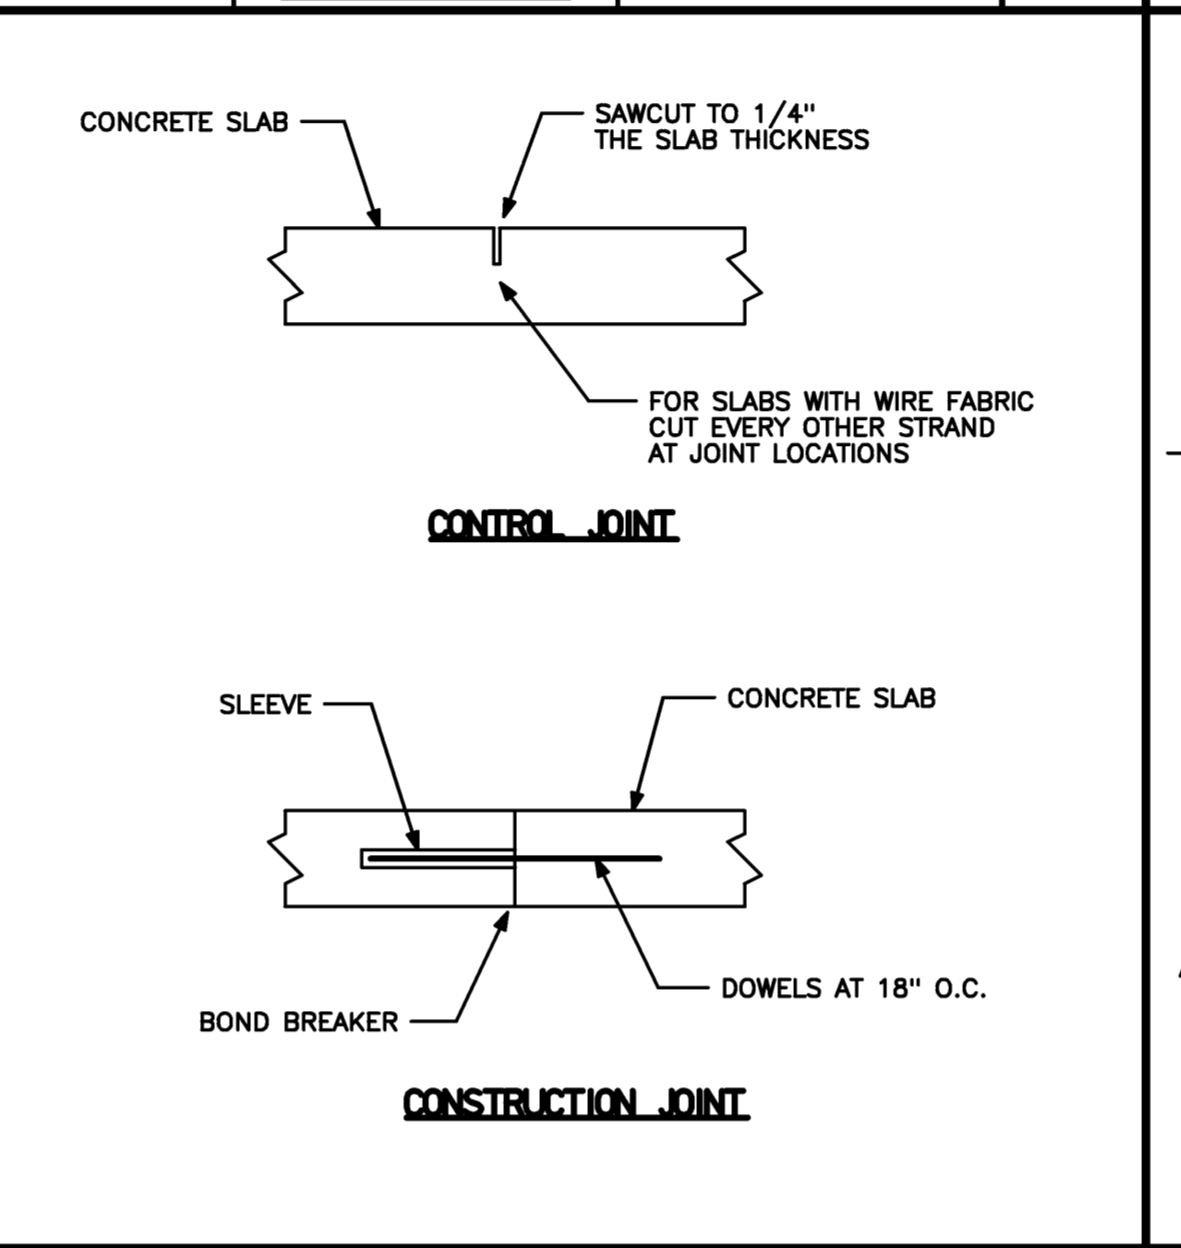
CONCRETE SLAB

SAWCUT TO 1/4" THE SLAB THICKNESS

FOR SLABS WITH WIRE FABRIC CUT EVERY OTHER STRAND AT JOINT LOCATIONS

CONTROL JOINT

SLEEVE

CONCRETE SLAB

DOWELS AT 18" O.C.

BOND BREAKER

CONSTRUCTION JOINT